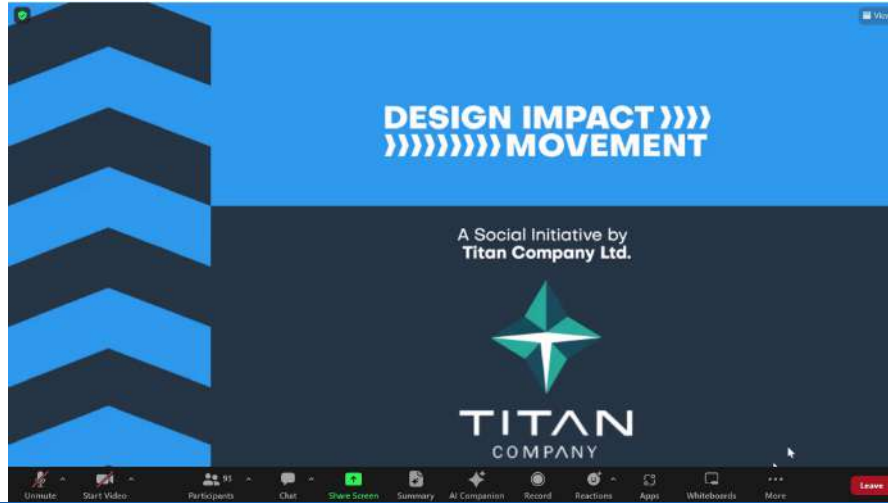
Vi

DESIGN IMPACT ))))
)))))))))) MOVEMENT

A Social Initiative by
Titan Company Ltd.

TITAN
COMPANY

Unmute Start Video Participants 95 Chat Share Screen Summary AI Companion Record Reactions Apps Whiteboards More Leave